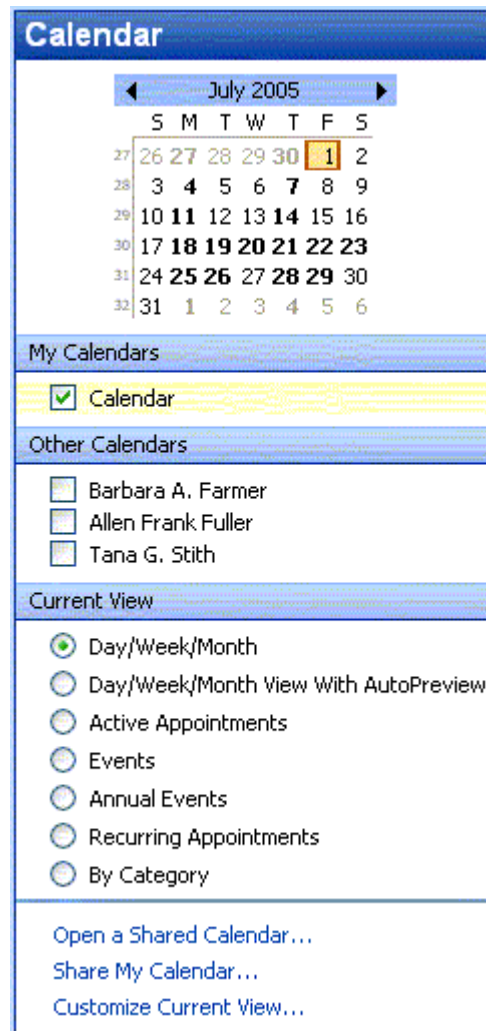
Calendar

July 2005

| | S | M | T | W | T | F | S |
|---|---|---|---|---|---|---|---|
| 27 | 26 | 27 | 28 | 29 | 30 | 1 | 2 |
| 28 | 3 | 4 | 5 | 6 | 7 | 8 | 9 |
| 29 | 10 | 11 | 12 | 13 | 14 | 15 | 16 |
| 30 | 17 | 18 | 19 | 20 | 21 | 22 | 23 |
| 31 | 24 | 25 | 26 | 27 | 28 | 29 | 30 |
| 32 | 31 | 1 | 2 | 3 | 4 | 5 | 6 |

My Calendars

Calendar

Other Calendars

Barbara A. Farmer

Allen Frank Fuller

Tana G. Stith

Current View

Day/Week/Month

Day/Week/Month View With AutoPreview

Active Appointments

Events

Annual Events

Recurring Appointments

By Category

Open a Shared Calendar...

Share My Calendar...

Customize Current View...